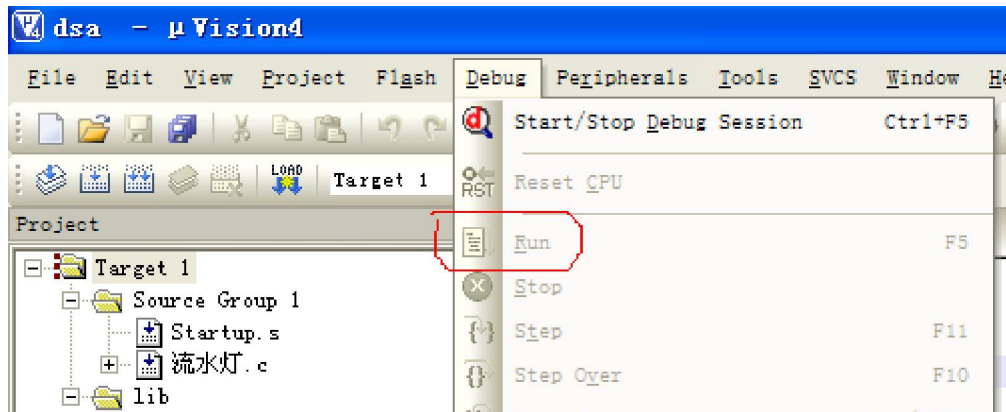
dsa - µVision4

File Edit View Project Flash Debug Peripherals Tools SVCS Window He

LOAD Target 1

Project

Target 1
Source Group 1
Startup.s
流水灯.c
lib

Start/Stop Debug Session Ctrl+F5
RST Reset CPU
Run F5
Stop
Step F11
Step Over F10